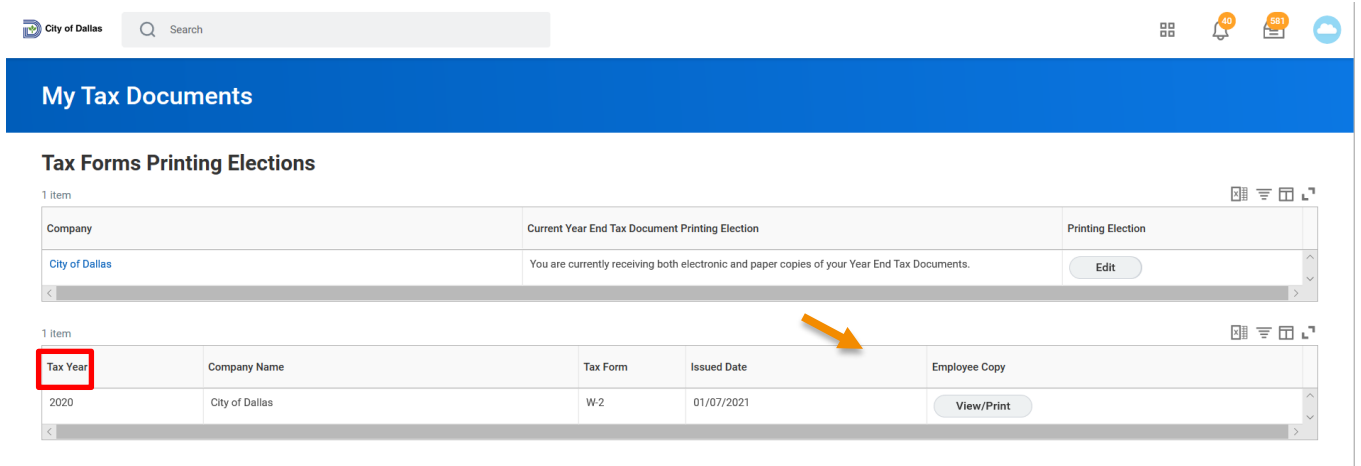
City of Dallas

Search

40

581

My Tax Documents

Tax Forms Printing Elections

1 item

| Company | Current Year End Tax Document Printing Election | Printing Election |
|---|---|---|
| City of Dallas | You are currently receiving both electronic and paper copies of your Year End Tax Documents. | Edit |

1 item

| Tax Year | Company Name | Tax Form | Issued Date | Employee Copy |
|---|---|---|---|---|
| 2020 | City of Dallas | W-2 | 01/07/2021 | View/Print |